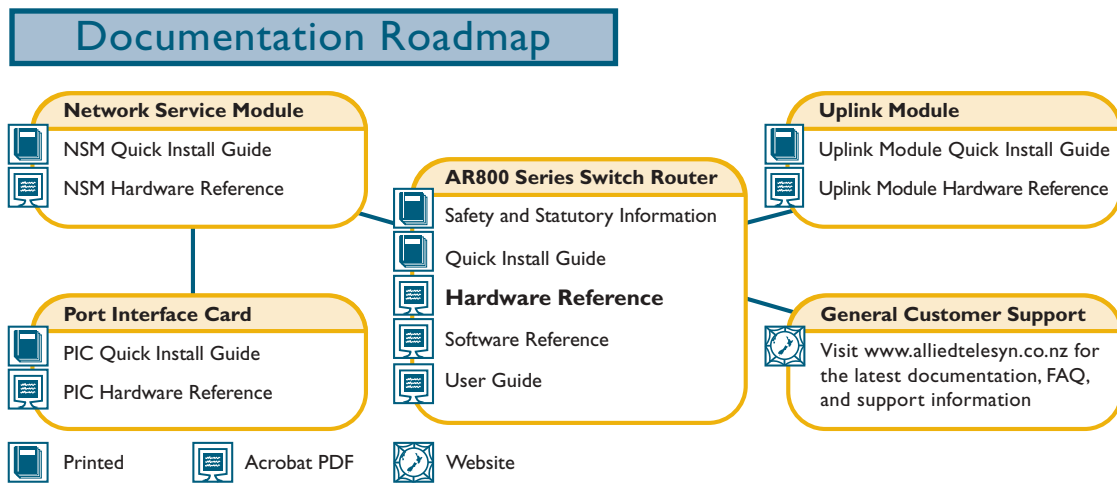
Documentation Roadmap

Network Service Module
NSM Quick Install Guide
NSM Hardware Reference

Port Interface Card
PIC Quick Install Guide
PIC Hardware Reference

AR800 Series Switch Router
Safety and Statutory Information
Quick Install Guide
Hardware Reference
Software Reference
User Guide

Uplink Module
Uplink Module Quick Install Guide
Uplink Module Hardware Reference

General Customer Support
Visit www.alliedtelesyn.co.nz for the latest documentation, FAQ, and support information

Printed
Acrobat PDF
Website